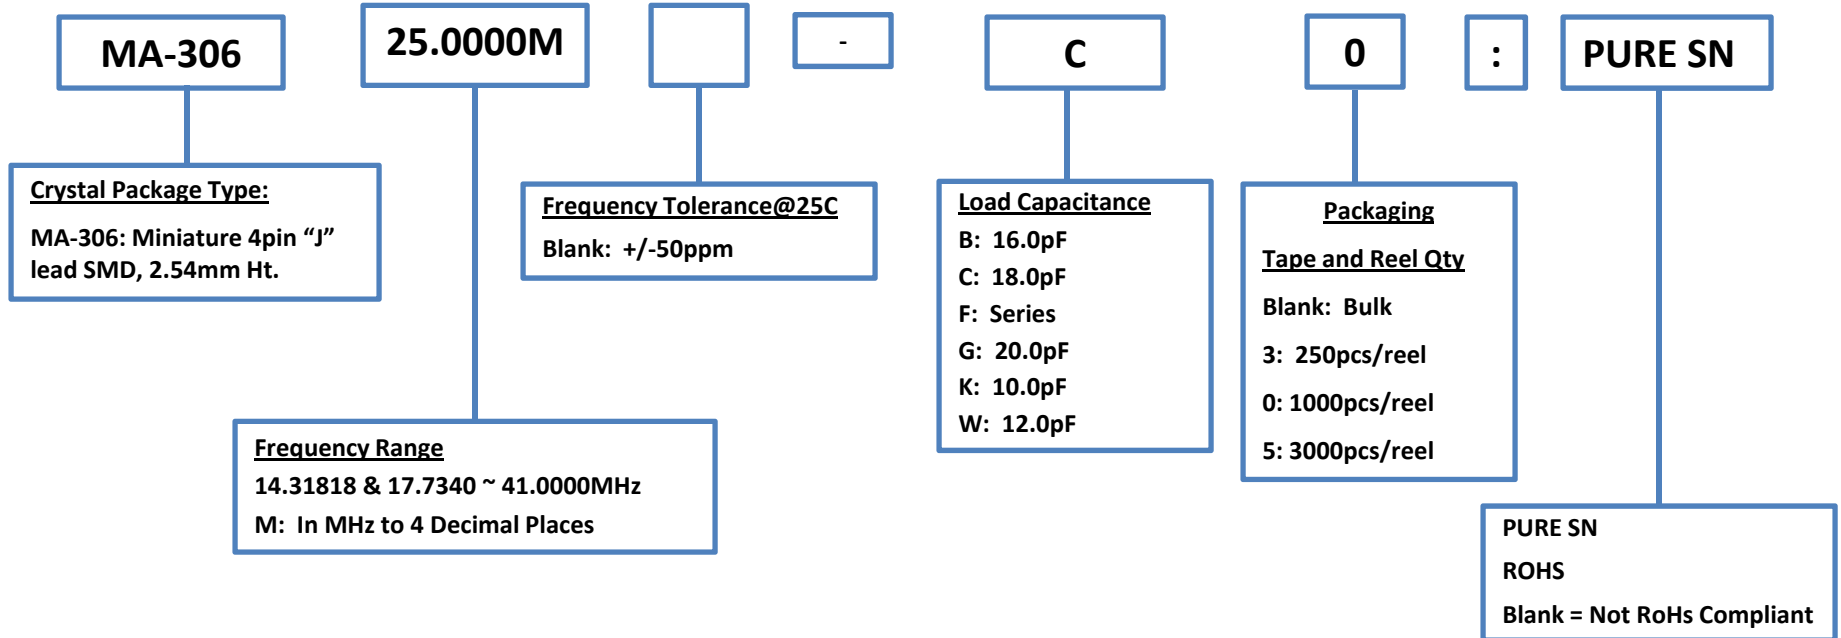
MA-306

25.0000M

-

C

0

:

PURE SN

Crystal Package Type:

MA-306: Miniature 4pin “J” lead SMD, 2.54mm Ht.

Frequency Tolerance@25C

Blank: +/-50ppm

Load Capacitance

B: 16.0pF

C: 18.0pF

F: Series

G: 20.0pF

K: 10.0pF

W: 12.0pF

Packaging

Tape and Reel Qty

Blank: Bulk

3: 250pcs/reel

0: 1000pcs/reel

5: 3000pcs/reel

Frequency Range

14.31818 & 17.7340 ~ 41.0000MHz

M: In MHz to 4 Decimal Places

PURE SN

ROHS

Blank = Not RoHs Compliant